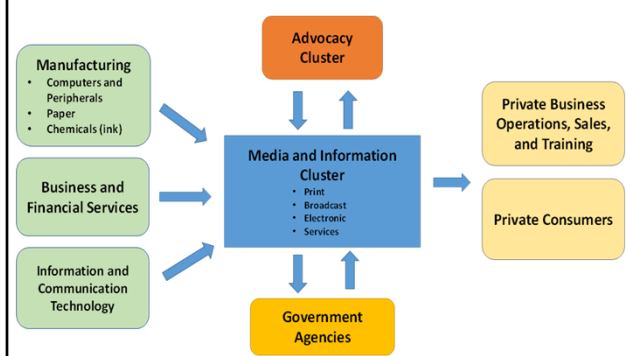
Manufacturing
- Computers and Peripherals
- Paper
- Chemicals (ink)

Business and Financial Services

Information and Communication Technology

Advocacy Cluster

Media and Information Cluster
- Print
- Broadcast
- Electronic
- Services

Government Agencies

Private Business Operations, Sales, and Training

Private Consumers